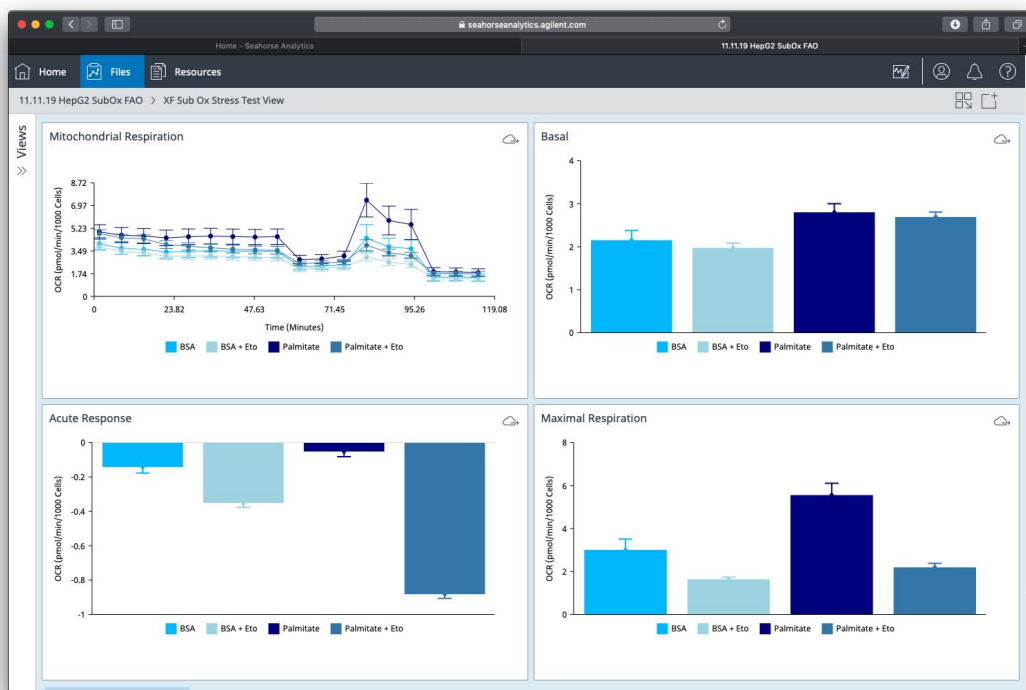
seahorseanalytics.agilent.com

Home - Seahorse Analytics

11.11.19 HepG2 SubOx FAO

Home Files Resources

11.11.19 HepG2 SubOx FAO > XF Sub Ox Stress Test View

Views

Mitochondrial Respiration

8.72
6.97
5.23
3.49
1.74
0

OCR (pmol/min/1000 Cells)

0 23.82 47.63 71.45 95.26 119.08

Time (Minutes)

BSA BSA + Eto Palmitate Palmitate + Eto

Basal

4
3
2
1
0

OCR (pmol/min/1000 Cells)

BSA BSA + Eto Palmitate Palmitate + Eto

Acute Response

0
-0.2
-0.4
-0.6
-0.8
-1

OCR (pmol/min/1000 Cells)

BSA BSA + Eto Palmitate Palmitate + Eto

Maximal Respiration

8
6
4
2
0

OCR (pmol/min/1000 Cells)

BSA BSA + Eto Palmitate Palmitate + Eto